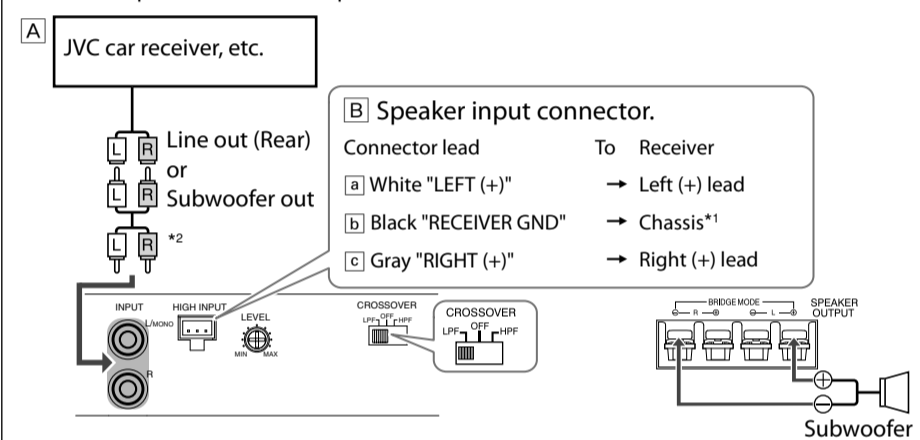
A

JVC car receiver, etc.

L R Line out (Rear) or
L R Subwoofer out
L R *2

B Speaker input connector.

| Connector lead | To | Receiver |
|---|---|---|
| a White "LEFT (+)" | → | Left (+) lead |
| b Black "RECEIVER GND" | → | Chassis*1 |
| c Gray "RIGHT (+)" | → | Right (+) lead |

INPUT
L/MONO
R
HIGH INPUT
LEVEL
MIN MAX
CROSSOVER
LPF OFF HPF
CROSSOVER
LPF OFF HPF

BRIDGE MODE
R L
SPEAKER OUTPUT

Subwoofer